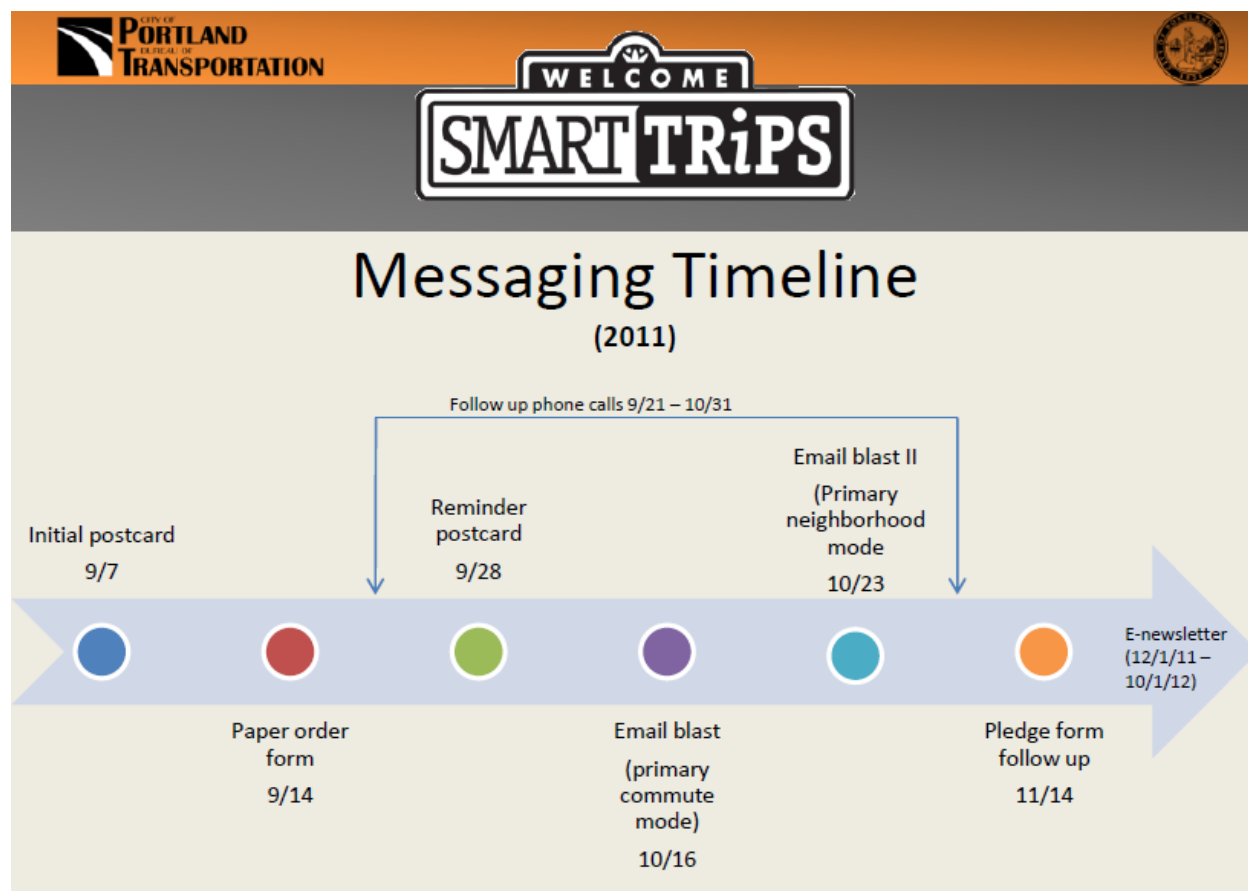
CITY OF PORTLAND BUREAU OF TRANSPORTATION

WELCOME SMART TRiPS

Messaging Timeline

(2011)

Follow up phone calls 9/21 – 10/31

Initial postcard 9/7

Reminder postcard 9/28

Email blast II (Primary neighborhood mode 10/23

E-newsletter (12/1/11 – 10/1/12)

Paper order form 9/14

Email blast (primary commute mode) 10/16

Pledge form follow up 11/14